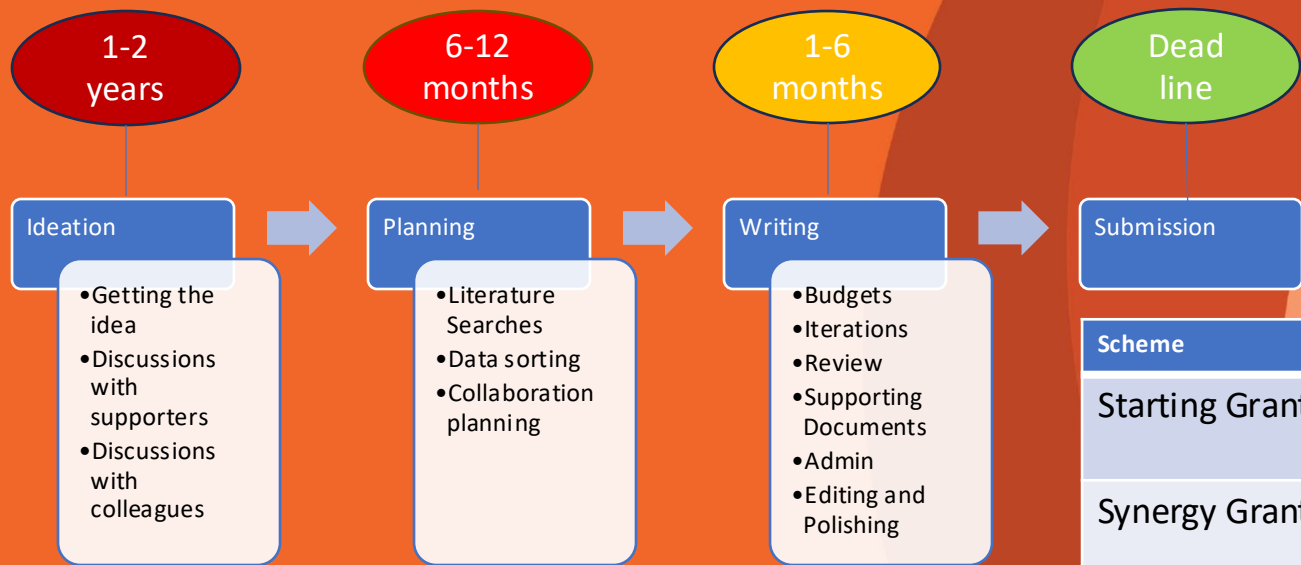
1-2 years

6-12 months

1-6 months

Dead line

Ideation

- Getting the idea
- Discussions with supporters
- Discussions with colleagues

Planning

- Literature Searches
- Data sorting
- Collaboration planning

Writing

- Budgets
- Iterations
- Review
- Supporting Documents
- Admin
- Editing and Polishing

Submission

| Scheme |
|---|
| Starting Gran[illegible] |
| Synergy Gran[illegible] |